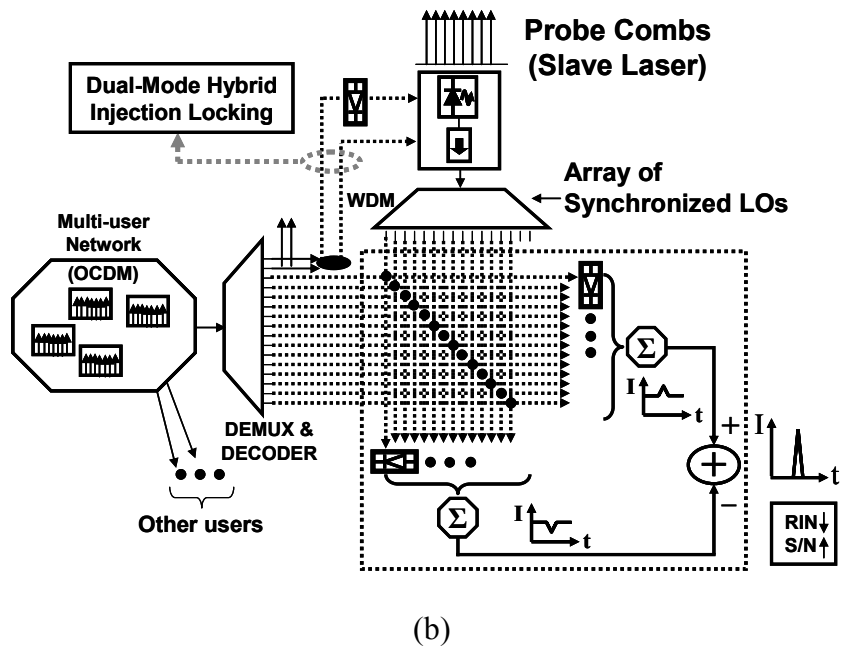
Probe Combs (Slave Laser)

Dual-Mode Hybrid Injection Locking

Array of Synchronized LOs

WDM

Multi-user Network (OCDM)

DEMUX & DECODER

Other users

$\Sigma$

I

t

+

I

t

$\Sigma$

I

t

−

RIN↓
S/N↑

(b)